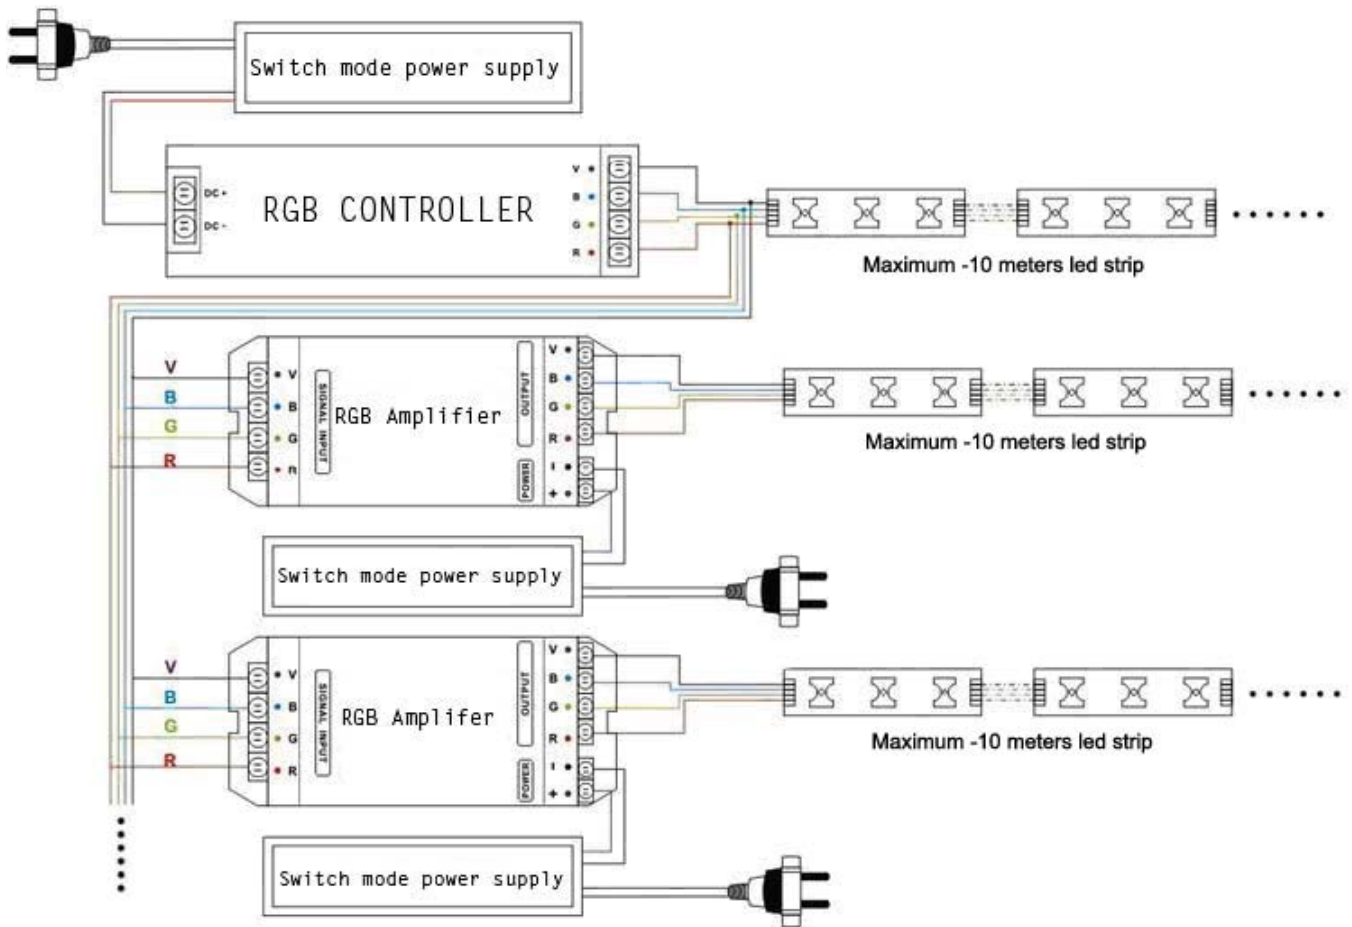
Switch mode power supply

DC+
DC-
RGB CONTROLLER
V
B
G
R

Maximum -10 meters led strip

V
B
G
R
V
B
G
R
SIGNAL INPUT
RGB Amplifier
OUTPUT
V
B
G
R
POWER
-
+

Maximum -10 meters led strip

Switch mode power supply

V
B
G
R
V
B
G
R
SIGNAL INPUT
RGB Amplifer
OUTPUT
V
B
G
R
POWER
-
+

Maximum -10 meters led strip

Switch mode power supply